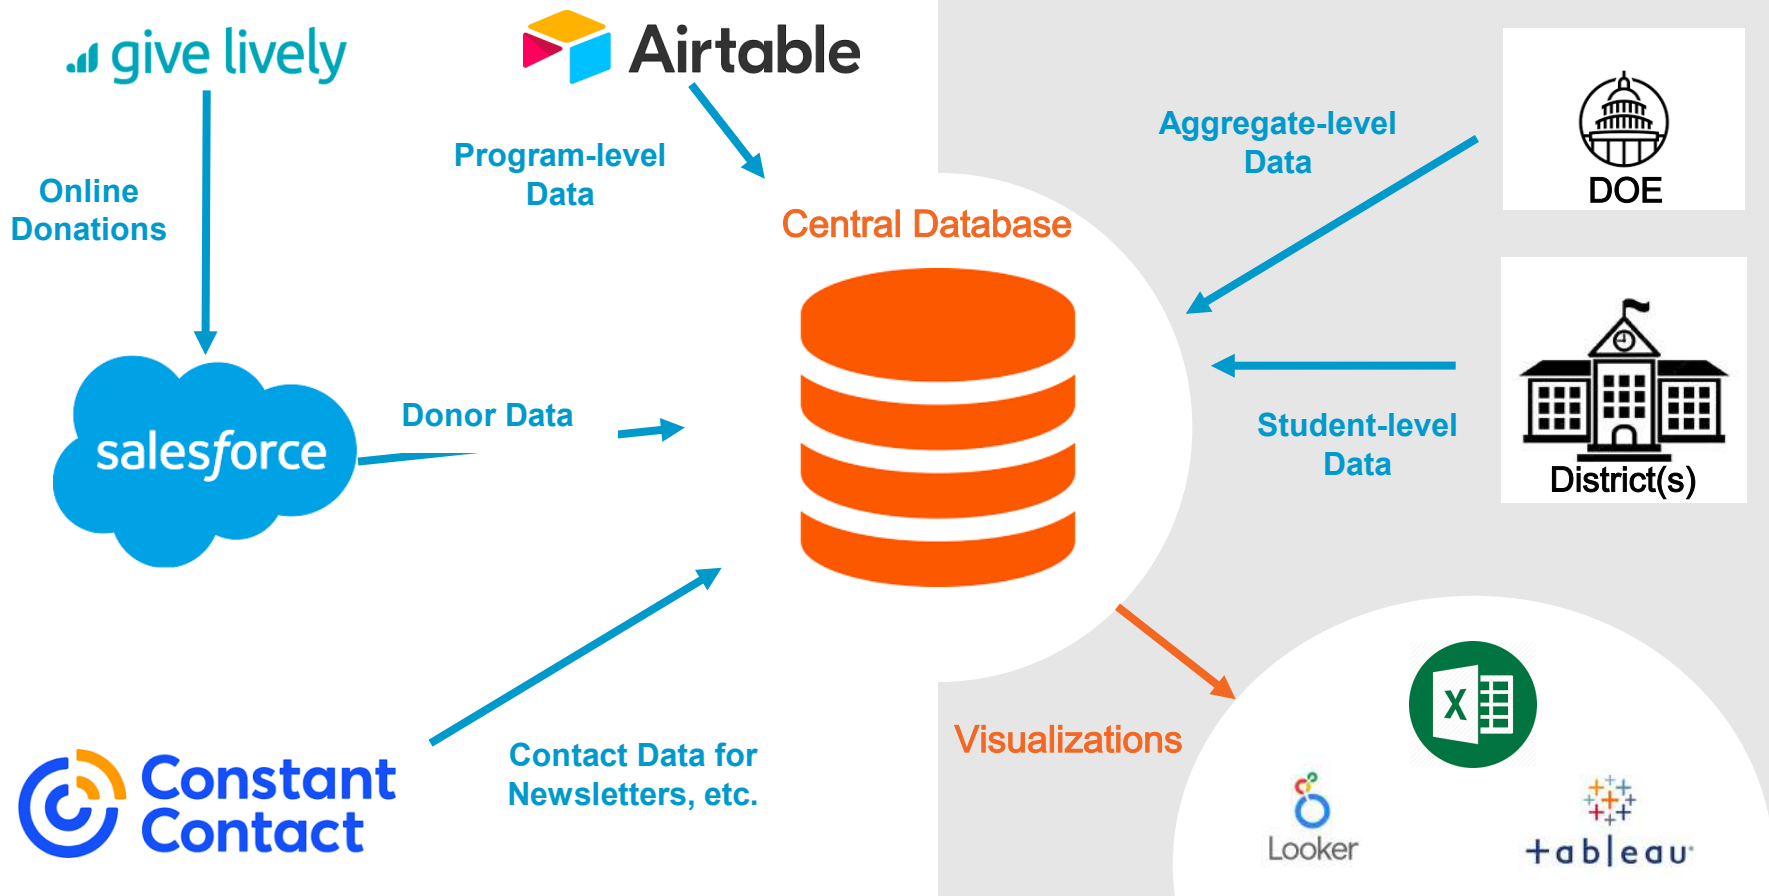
give lively

Airtable

Online Donations

Program-level Data

Aggregate-level Data

DOE

Central Database

salesforce

Donor Data

Student-level Data

District(s)

Constant Contact

Contact Data for Newsletters, etc.

Visualizations

X

Looker

+ab|eau